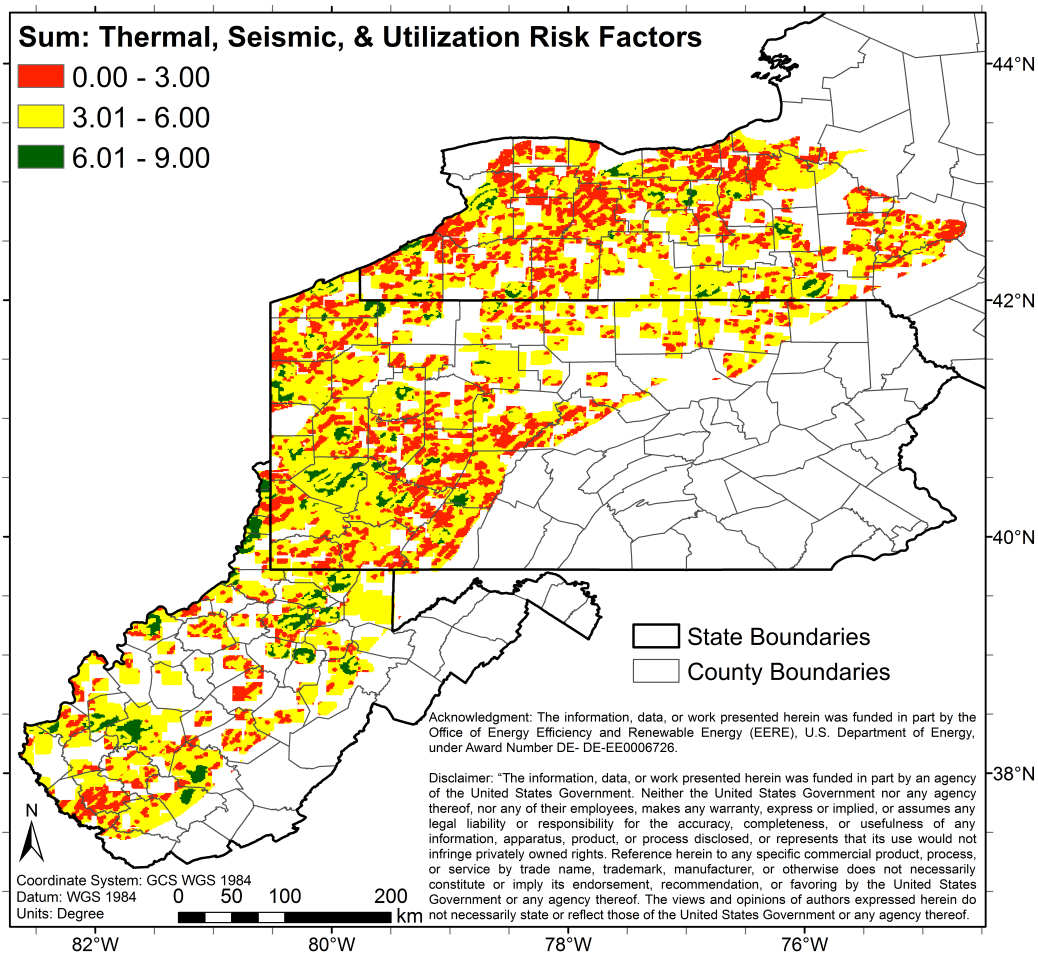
Sum: Thermal, Seismic, & Utilization Risk Factors
0.00 - 3.00
3.01 - 6.00
6.01 - 9.00

44°N
42°N
40°N
38°N

State Boundaries
County Boundaries

Acknowledgment: The information, data, or work presented herein was funded in part by the Office of Energy Efficiency and Renewable Energy (EERE), U.S. Department of Energy, under Award Number DE- DE-EE0006726.

Disclaimer: "The information, data, or work presented herein was funded in part by an agency of the United States Government. Neither the United States Government nor any agency thereof, nor any of their employees, makes any warranty, express or implied, or assumes any legal liability or responsibility for the accuracy, completeness, or usefulness of any information, apparatus, product, or process disclosed, or represents that its use would not infringe privately owned rights. Reference herein to any specific commercial product, process, or service by trade name, trademark, manufacturer, or otherwise does not necessarily constitute or imply its endorsement, recommendation, or favoring by the United States Government or any agency thereof. The views and opinions of authors expressed herein do not necessarily state or reflect those of the United States Government or any agency thereof.

N

Coordinate System: GCS WGS 1984
Datum: WGS 1984
Units: Degree
0 50 100 200
km

82°W
80°W
78°W
76°W